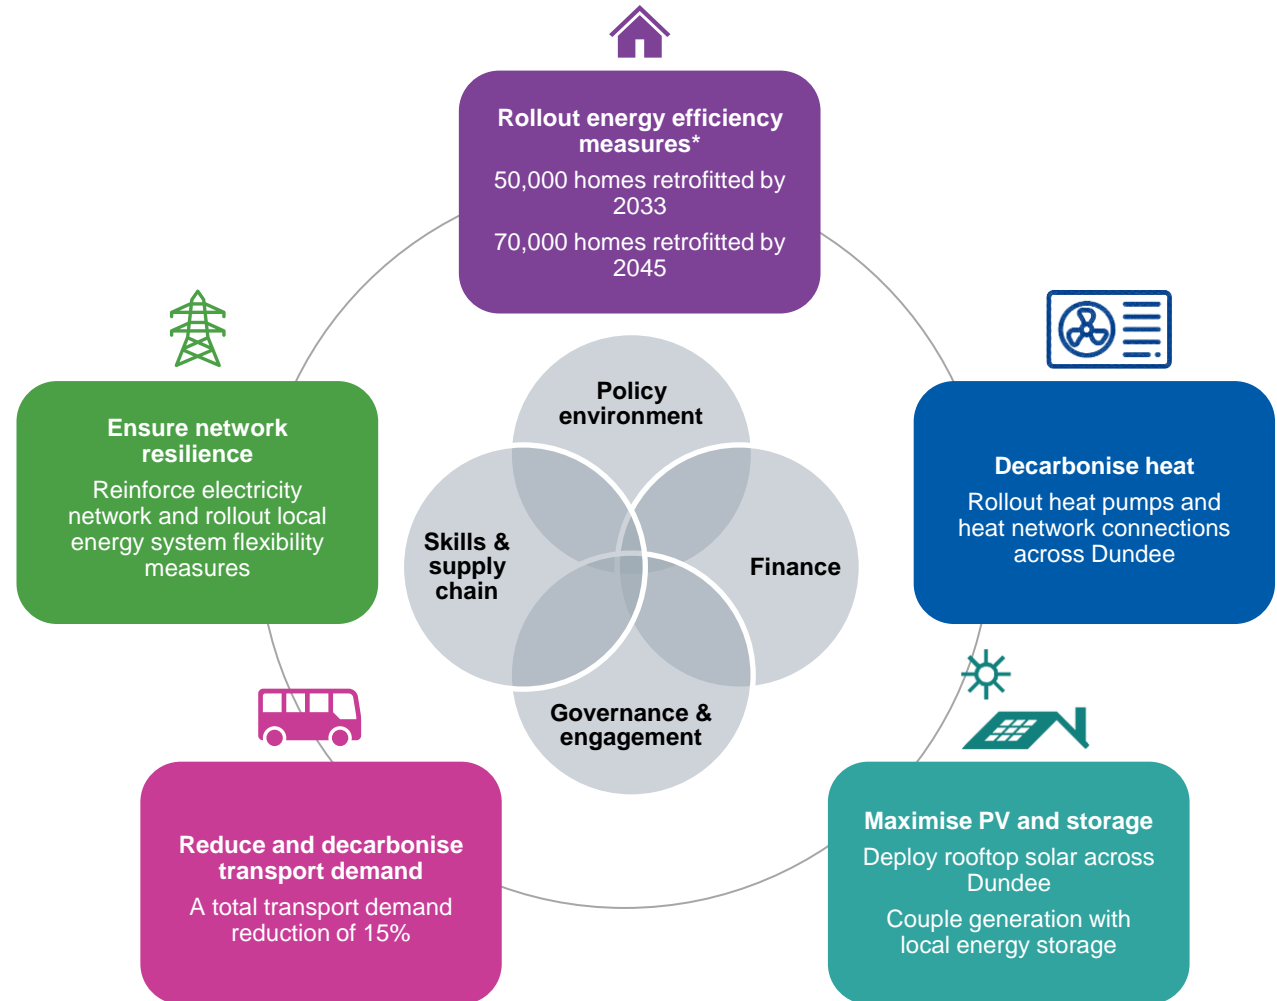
Rollout energy efficiency measures*

50,000 homes retrofitted by 2033

70,000 homes retrofitted by 2045

Ensure network resilience

Reinforce electricity network and rollout local energy system flexibility measures

Decarbonise heat

Rollout heat pumps and heat network connections across Dundee

Policy environment

Skills & supply chain

Finance

Governance & engagement

Reduce and decarbonise transport demand

A total transport demand reduction of 15%

Maximise PV and storage

Deploy rooftop solar across Dundee

Couple generation with local energy storage